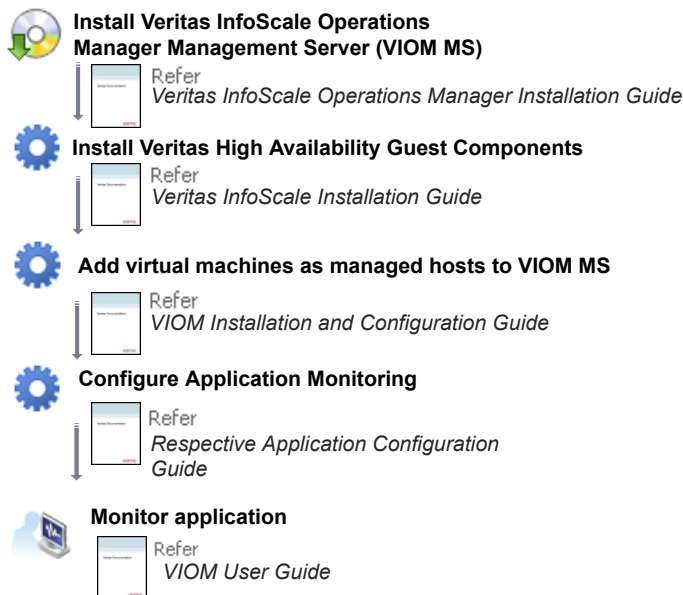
Install Veritas InfoScale Operations Manager Management Server (VIOM MS)

Refer
Veritas InfoScale Operations Manager Installation Guide

Install Veritas High Availability Guest Components

Refer
Veritas InfoScale Installation Guide

Add virtual machines as managed hosts to VIOM MS

Refer
VIOM Installation and Configuration Guide

Configure Application Monitoring

Refer
Respective Application Configuration Guide

Monitor application

Refer
VIOM User Guide